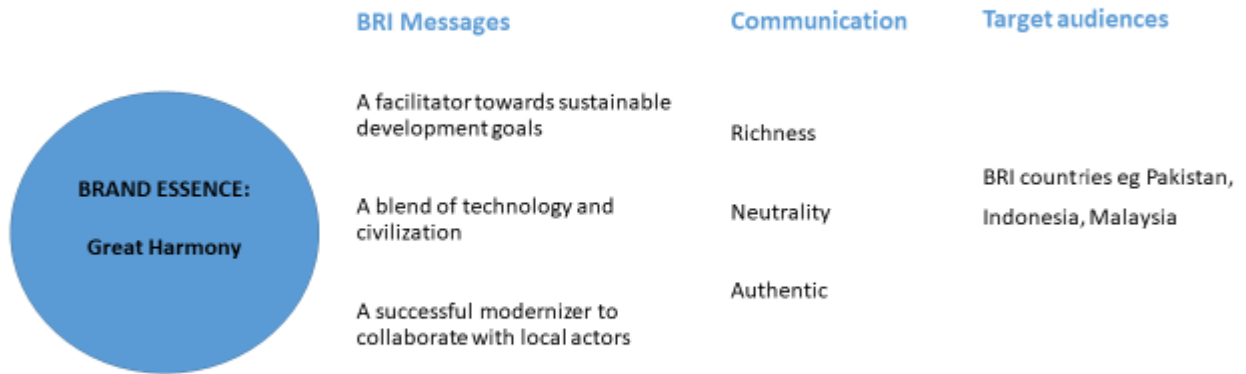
BRAND ESSENCE:

Great Harmony

BRI Messages

A facilitator towards sustainable development goals

A blend of technology and civilization

A successful modernizer to collaborate with local actors

Communication

Richness

Neutrality

Authentic

Target audiences

BRI countries eg Pakistan, Indonesia, Malaysia